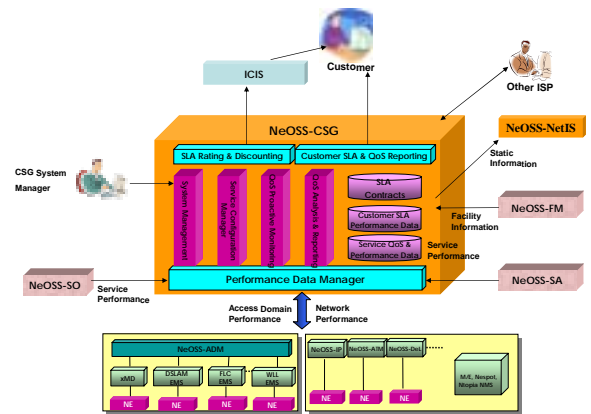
ICIS

Customer

Other ISP

NeOSS-CSG

NeOSS-NetIS

SLA Rating & Discounting

Customer SLA & QoS Reporting

Static Information

CSG System Manager

System Management

Service Configuration Manager

QoS Proactive Monitoring

QoS Analysis & Reporting

SLA Contracts

Customer SLA Performance Data

Service QoS & Performance Data

Facility Information

NeOSS-FM

Service Performance

NeOSS-SO

Performance Data Manager

NeOSS-SA

Service Performance

Access Domain Performance

Network Performance

NeOSS-ADM

xMD

DSLAM EMS

FLC EMS

WLL EMS

NE

NE

NE

NE

NeOSS-IP

NeOSS-ATM

NeOSS-Del

M/E, Nespot, Ntopia NMS

NE

NE

NE